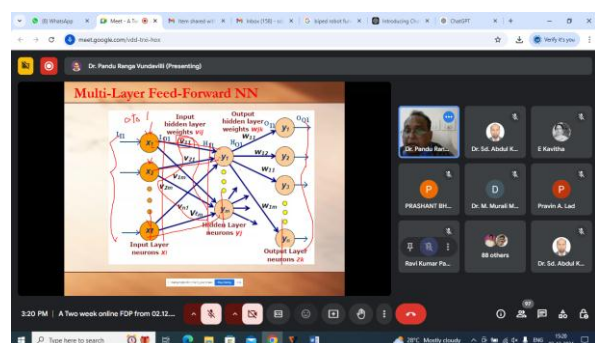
(8) WhatsApp | Meet - A Tw | Item shared wit | Inbox (158) | biped robot fu | Introducing Ch | ChatGPT

meet.google.com/vdd-tnsi-hox

Verify it's you

Dr. Pandu Ranga Vundavilli (Presenting)

Multi-Layer Feed-Forward NN

Input hidden layer weights $v_{ij}$

Output hidden layer weights $w_{jk}$

$I_{I1}$

$x_1$

$x_2$

$x_l$

$v_{11}$

$v_{21}$

$v_{lm}$

$v_{2m}$

$v_{l1}$

$y_1$

$y_m$

$w_{11}$

$w_{12}$

$w_{21}$

$w_{1k}$

$w_{2m}$

$y_1$

$y_2$

$y_3$

$y_n$

$O_{O1}$

Input Layer neurons $x_i$

Hidden Layer neurons $y_j$

Output Layer neurons $z_k$

Dr. Pandu Ran...

Dr. Sd. Abdul K...

E Kavitha

PRASHANT BH...

Dr. M. Murali M...

Pravin A. Lad

Ravi Kumar Pa...

88 others

Dr. Sd. Abdul K...

3:20 PM | A Two week online FDP from 02.12....

Type here to search

28°C Mostly cloudy

ENG